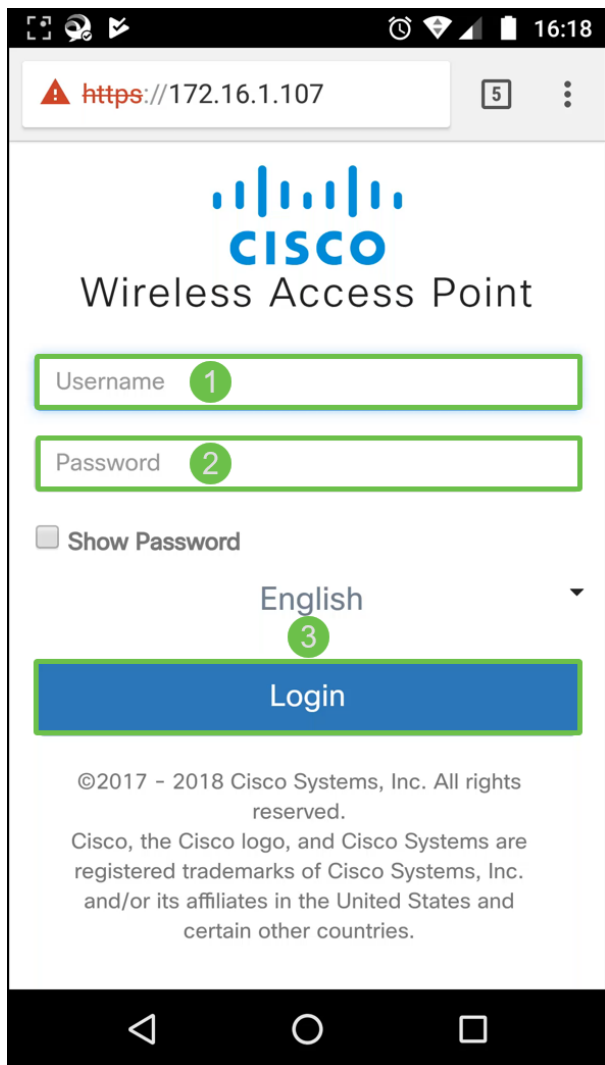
16:18

https://172.16.1.107

5

CISCO

Wireless Access Point

Username 1

Password 2

Show Password

English

3

Login

©2017 - 2018 Cisco Systems, Inc. All rights reserved.
Cisco, the Cisco logo, and Cisco Systems are registered trademarks of Cisco Systems, Inc. and/or its affiliates in the United States and certain other countries.